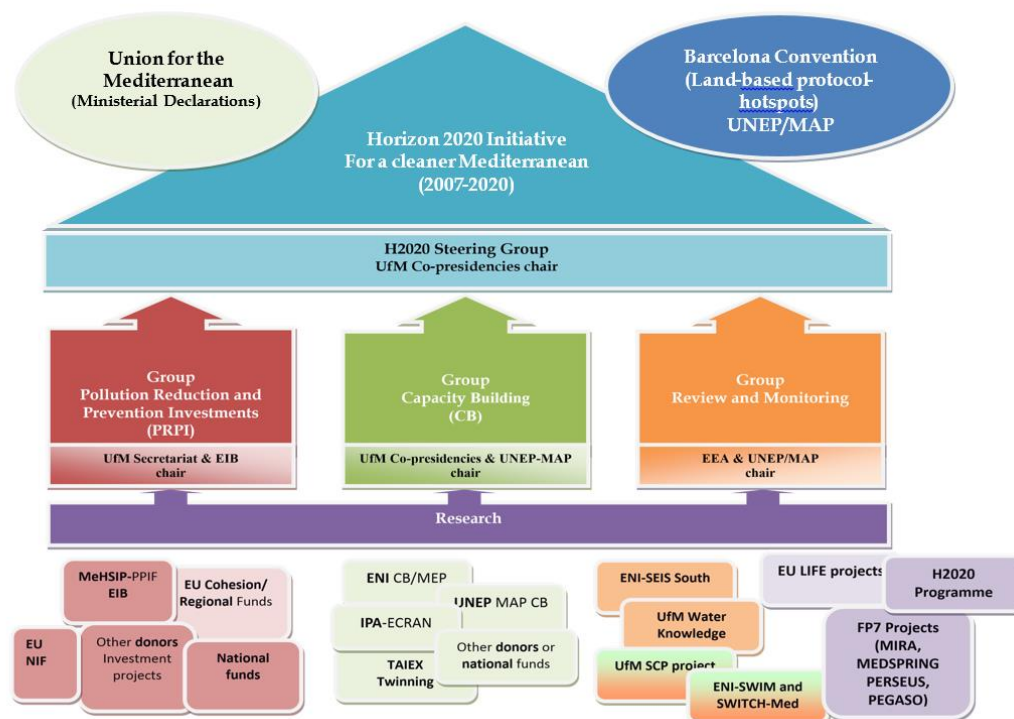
Union for the Mediterranean
(Ministerial Declarations)

Barcelona Convention
(Land-based protocol-hotspots)
UNEP/MAP

Horizon 2020 Initiative
For a cleaner Mediterranean
(2007-2020)

H2020 Steering Group
UfM Co-presidencies chair

Group
Pollution Reduction and Prevention Investments
(PRPI)

UfM Secretariat & EIB chair

Group
Capacity Building
(CB)

UfM Co-presidencies & UNEP-MAP chair

Group
Review and Monitoring

EEA & UNEP/MAP chair

Research

MeHSIP-PPIF EIB

EU Cohesion/ Regional Funds

EU NIF

Other donors Investment projects

National funds

ENI CB/MEP

UNEP MAP CB

IPA-ECRAN

Other donors or national funds

TAIEX Twinning

ENI-SEIS South

UfM Water Knowledge

UfM SCP project

ENI-SWIM and SWITCH-Med

EU LIFE projects

H2020 Programme

FP7 Projects (MIRA, MEDSPRING PERSEUS, PEGASO)